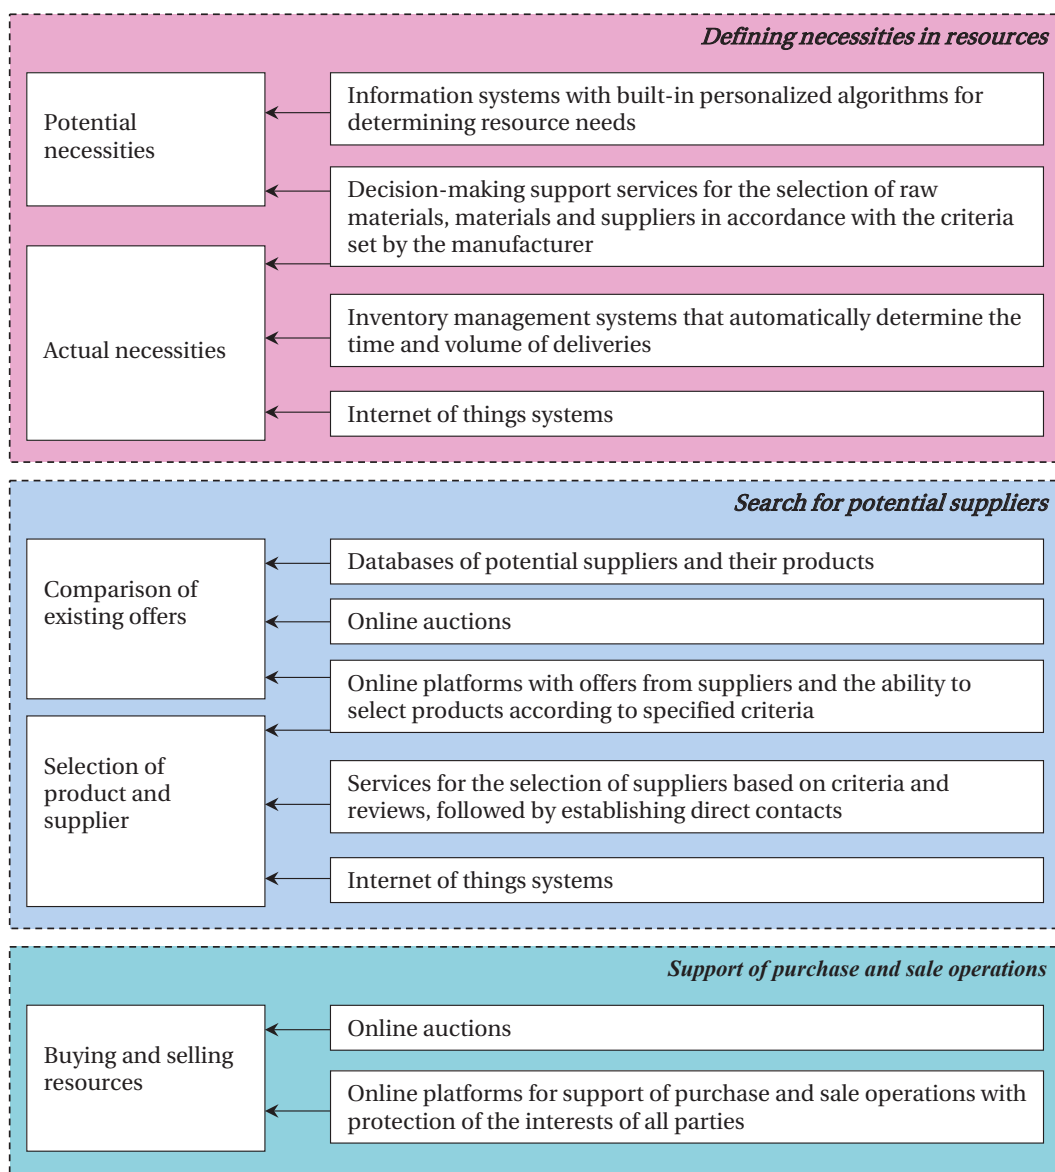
Defining necessities in resources

Potential necessities

Actual necessities

Information systems with built-in personalized algorithms for determining resource needs

Decision-making support services for the selection of raw materials, materials and suppliers in accordance with the criteria set by the manufacturer

Inventory management systems that automatically determine the time and volume of deliveries

Internet of things systems

Search for potential suppliers

Comparison of existing offers

Selection of product and supplier

Databases of potential suppliers and their products

Online auctions

Online platforms with offers from suppliers and the ability to select products according to specified criteria

Services for the selection of suppliers based on criteria and reviews, followed by establishing direct contacts

Internet of things systems

Support of purchase and sale operations

Buying and selling resources

Online auctions

Online platforms for support of purchase and sale operations with protection of the interests of all parties